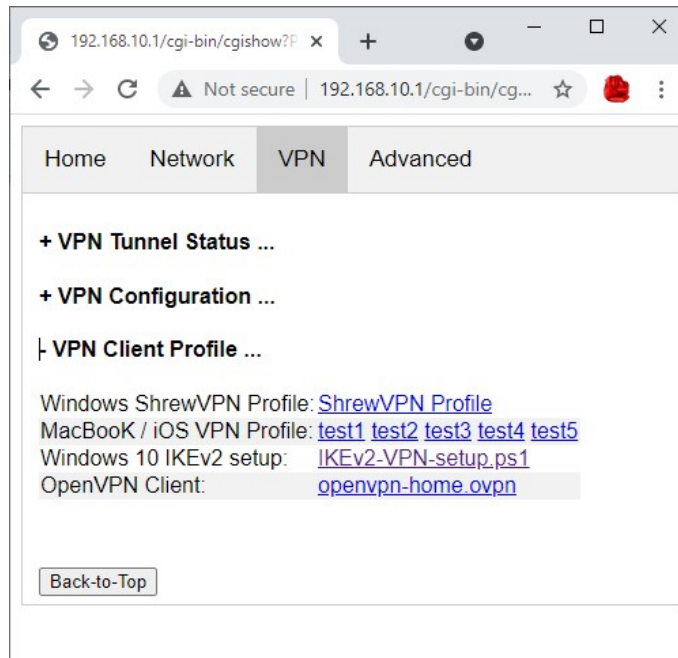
192.168.10.1/cgi-bin/cgishow?P ×

+

Not secure | 192.168.10.1/cgi-bin/cg...

Home Network VPN Advanced

+ VPN Tunnel Status ...

+ VPN Configuration ...

- VPN Client Profile ...

| | |
|---|---|
| Windows ShrewVPN Profile: | ShrewVPN Profile |
| MacBooK / iOS VPN Profile: | test1 test2 test3 test4 test5 |
| Windows 10 IKEv2 setup: | IKEv2-VPN-setup.ps1 |
| OpenVPN Client: | openvpn-home.ovpn |

Back-to-Top